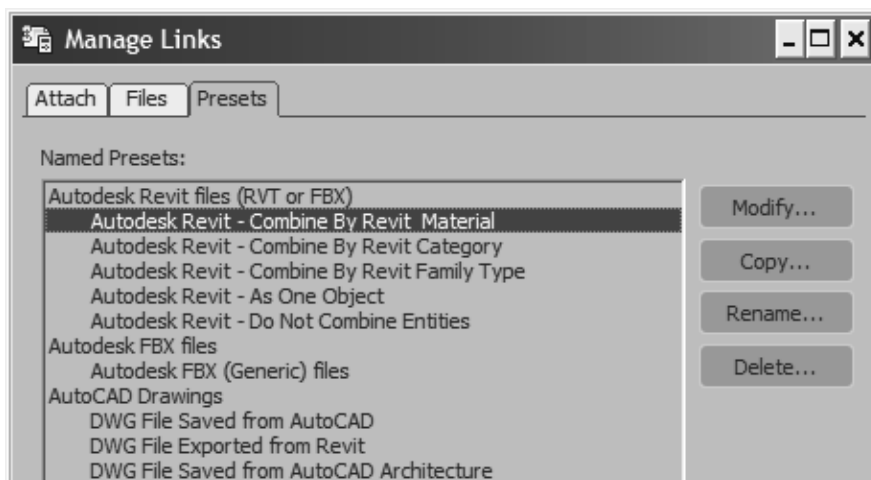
Manage Links

Attach | Files | Presets

Named Presets:

Autodesk Revit files (RVT or FBX)
Autodesk Revit - Combine By Revit Material
Autodesk Revit - Combine By Revit Category
Autodesk Revit - Combine By Revit Family Type
Autodesk Revit - As One Object
Autodesk Revit - Do Not Combine Entities
Autodesk FBX files
Autodesk FBX (Generic) files
AutoCAD Drawings
DWG File Saved from AutoCAD
DWG File Exported from Revit
DWG File Saved from AutoCAD Architecture

Modify...
Copy...
Rename...
Delete...